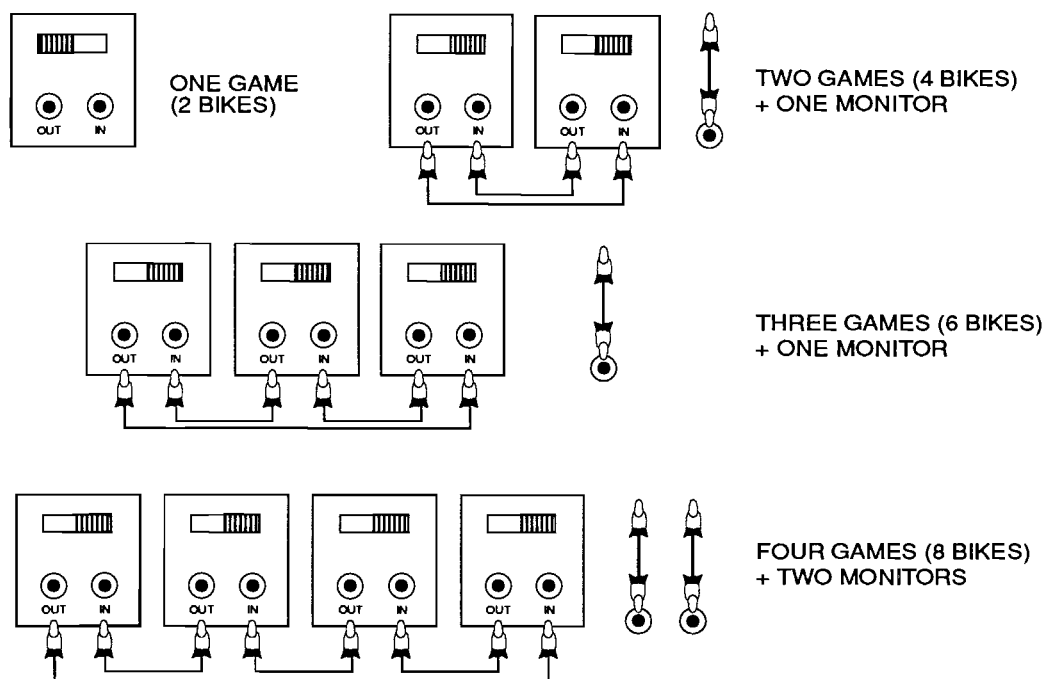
OUT IN

ONE GAME (2 BIKES)

OUT IN OUT IN

TWO GAMES (4 BIKES) + ONE MONITOR

OUT IN OUT IN OUT IN

THREE GAMES (6 BIKES) + ONE MONITOR

OUT IN OUT IN OUT IN OUT IN

FOUR GAMES (8 BIKES) + TWO MONITORS